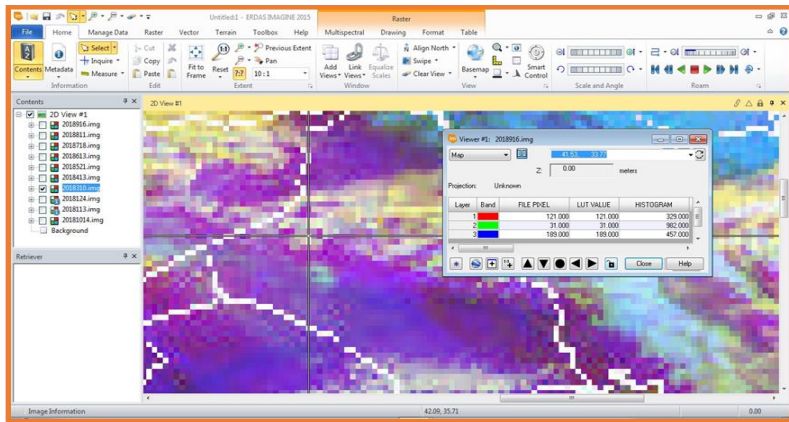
Untitled:1 – ERDAS IMAGINE 2015
Raster
File Home Manage Data Raster Vector Terrain Toolbox Help Multispectral Drawing Format Table
Contents Metadata Select Inquire Measure Cut Copy Paste Fit to Frame Reset 1:1 7:7 Previous Extent Pan 10 : 1 Add Views Link Views Equalize Scales Align North Swipe Clear View Basemap Smart Control
Information Edit Extent Window View Scale and Angle Roam
Contents
2D View #1
2018916.img
2018811.img
2018718.img
2018613.img
2018521.img
2018413.img
2018310.img
2018124.img
2018113.img
20181014.img
Background
Retriever
2D View #1
Viewer #1: 2018916.img
Map
41.53... 33.77
Z: 0.00 meters
Projection: Unknown

| Layer | Band | FILE PIXEL | LUT VALUE | HISTOGRAM |
|---|---|---|---|---|
| 1 | | 121.000 | 121.000 | 329.000 |
| 2 | | 31.000 | 31.000 | 982.000 |
| 3 | | 189.000 | 189.000 | 457.000 |

Close Help
Image Information 42.09, 35.71 0.00